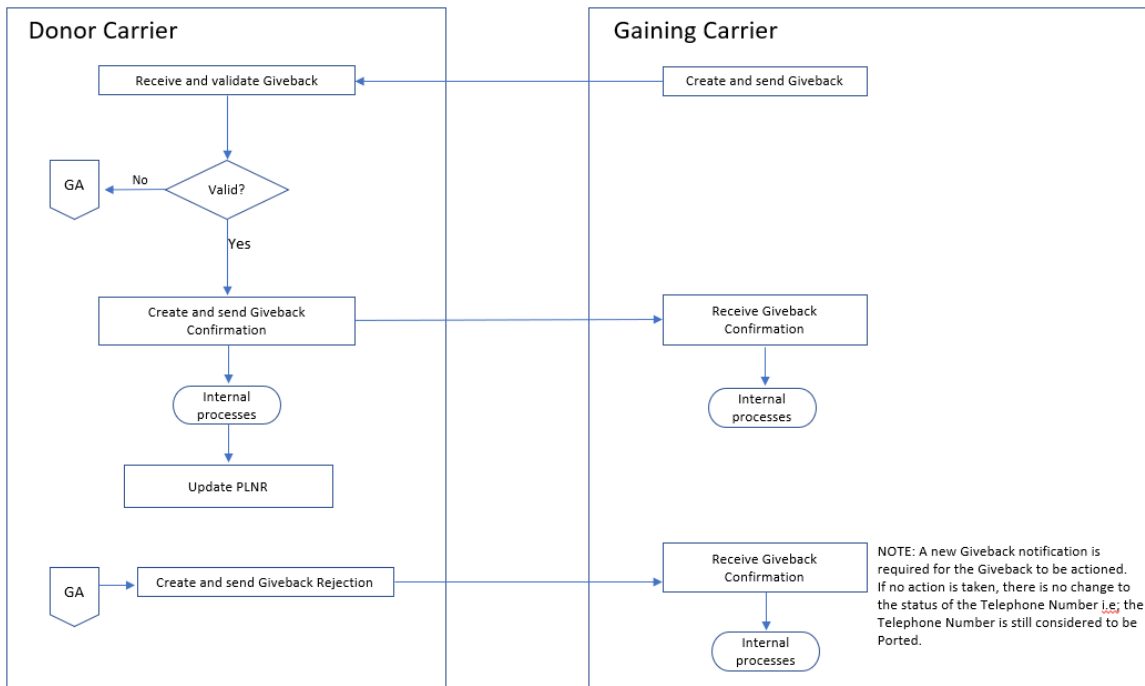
Donor Carrier

Gaining Carrier

Receive and validate Giveback

Create and send Giveback

GA

No

Valid?

Yes

Create and send Giveback Confirmation

Receive Giveback Confirmation

Internal processes

Internal processes

Update PLNR

GA

Create and send Giveback Rejection

Receive Giveback Confirmation

Internal processes

NOTE: A new Giveback notification is required for the Giveback to be actioned. If no action is taken, there is no change to the status of the Telephone Number i.e; the Telephone Number is still considered to be Ported.